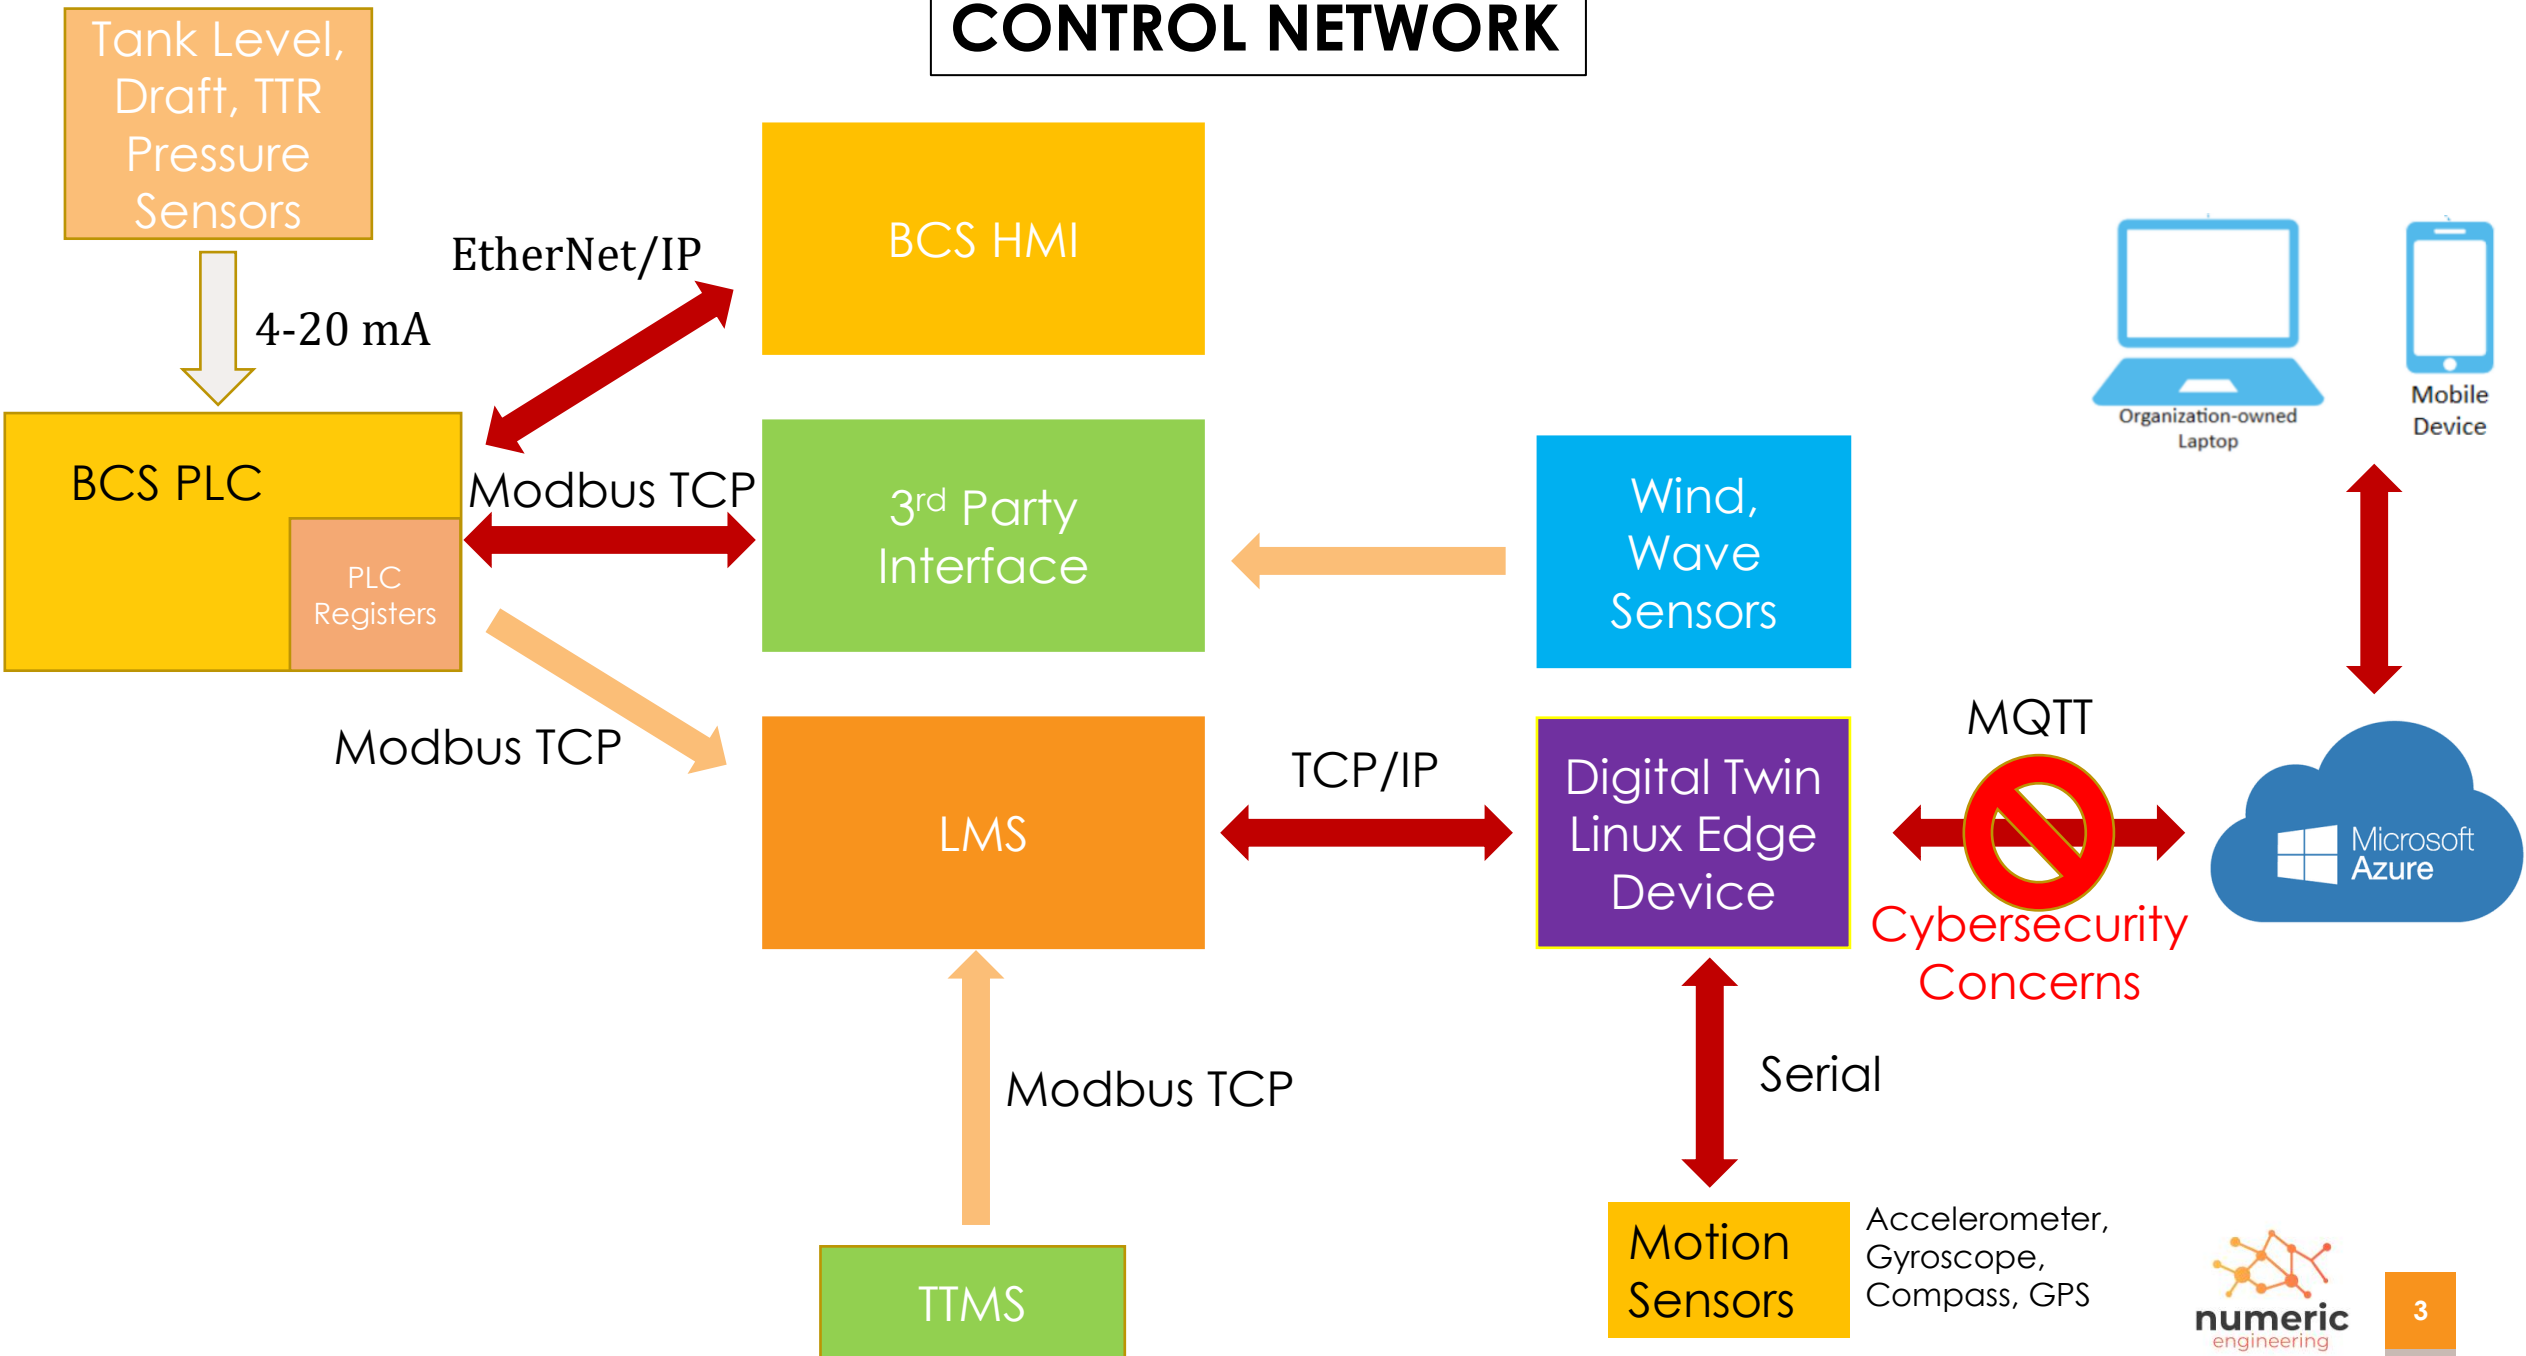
CONTROL NETWORK

Tank Level, Draft, TTR Pressure Sensors

4-20 mA

EtherNet/IP

BCS HMI

BCS PLC

PLC Registers

Modbus TCP

3$^{rd}$ Party Interface

Wind, Wave Sensors

Organization-owned Laptop

Mobile Device

Modbus TCP

LMS

TCP/IP

Digital Twin Linux Edge Device

MQTT

Cybersecurity Concerns

Microsoft Azure

Modbus TCP

Serial

TTMS

Motion Sensors

Accelerometer, Gyroscope, Compass, GPS

numeric engineering

3